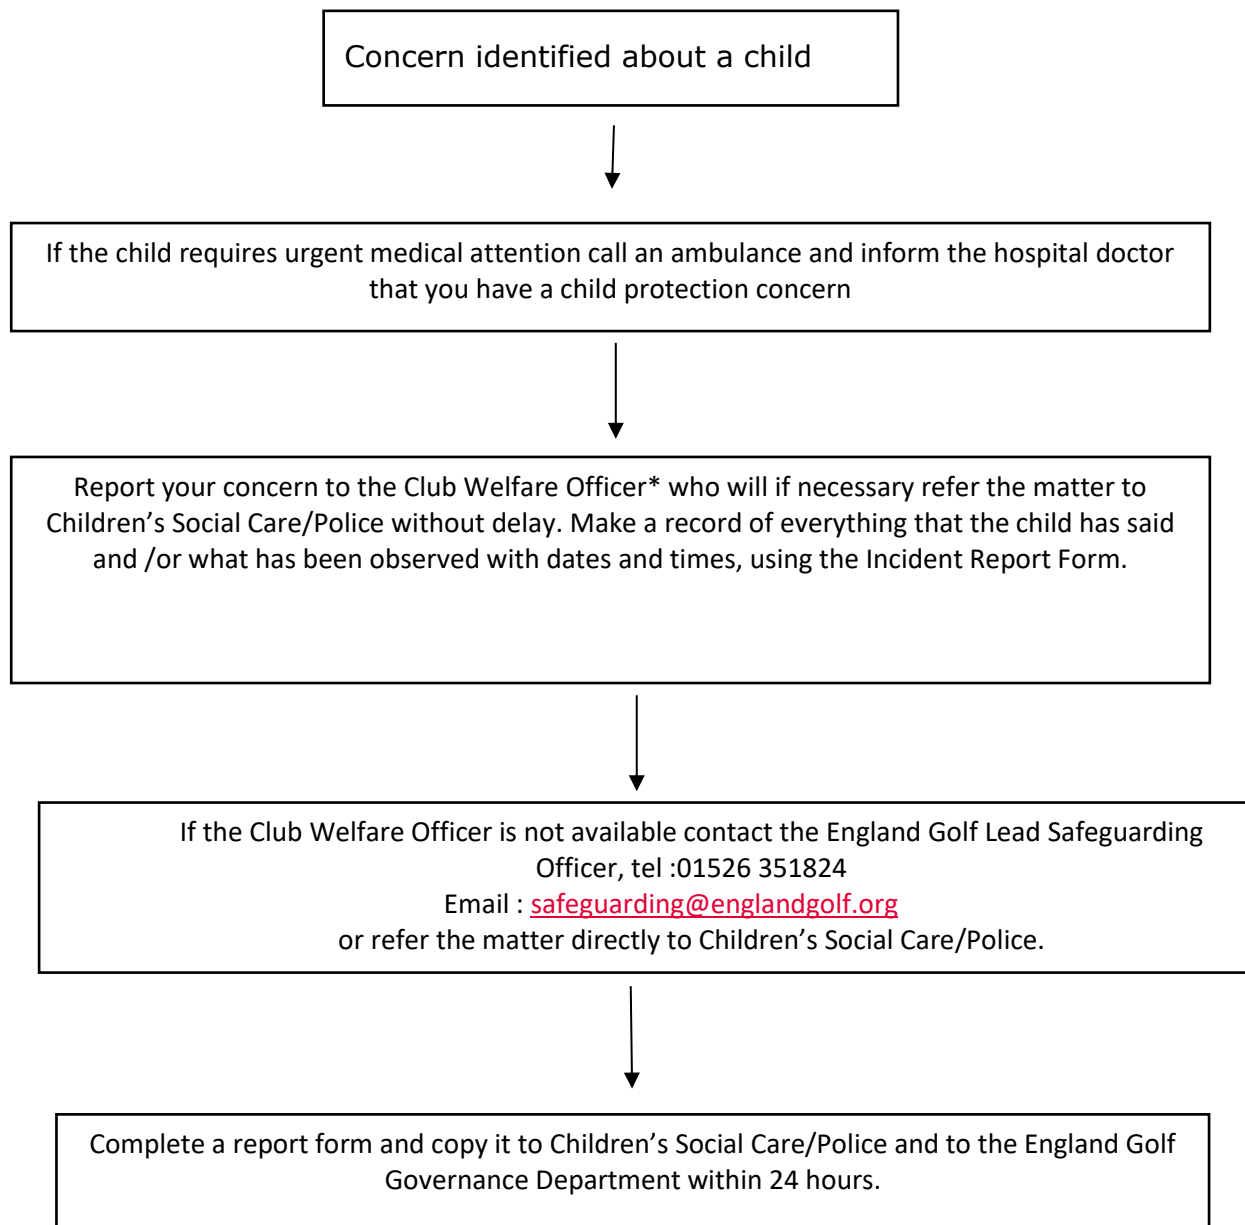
Concern identified about a child

If the child requires urgent medical attention call an ambulance and inform the hospital doctor that you have a child protection concern

Report your concern to the Club Welfare Officer* who will if necessary refer the matter to Children's Social Care/Police without delay. Make a record of everything that the child has said and /or what has been observed with dates and times, using the Incident Report Form.

If the Club Welfare Officer is not available contact the England Golf Lead Safeguarding Officer, tel :01526 351824
Email : safeguarding@englandgolf.org
or refer the matter directly to Children's Social Care/Police.

Complete a report form and copy it to Children's Social Care/Police and to the England Golf Governance Department within 24 hours.